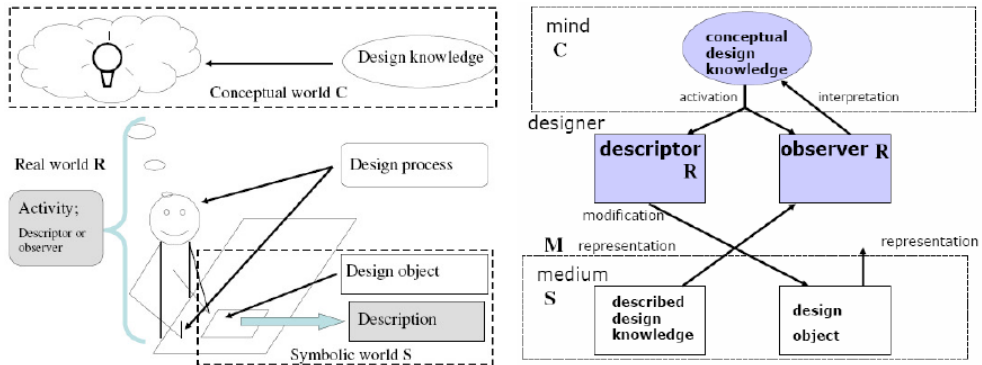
Design knowledge

Conceptual world C

Real world R

Activity;

Descriptor or observer

Design process

Design object

Description

Symbolic world S

mind

C

conceptual design knowledge

activation

interpretation

designer

descriptor R

observer R

modification

M

representation

representation

medium

S

described design knowledge

design object